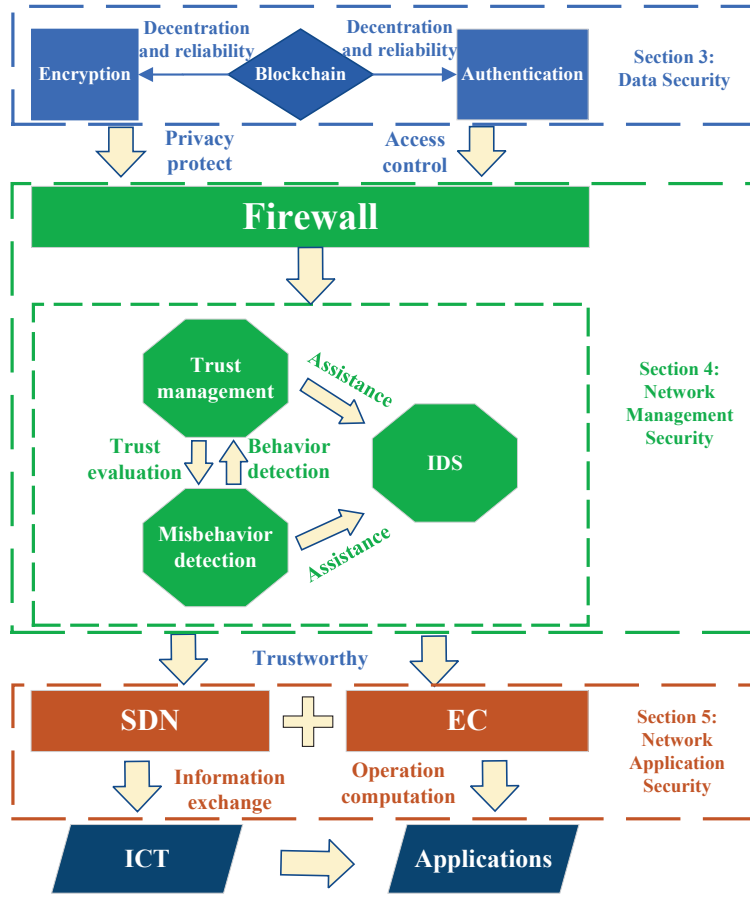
Decentration and reliability

Decentration and reliability

Encryption

Blockchain

Authentication

Section 3: Data Security

Privacy protect

Access control

Firewall

Trust management

Assistance

Section 4: Network Management Security

Trust evaluation

Behavior detection

IDS

Misbehavior detection

Assistance

Trustworthy

SDN

EC

Section 5: Network Application Security

Information exchange

Operation computation

ICT

Applications